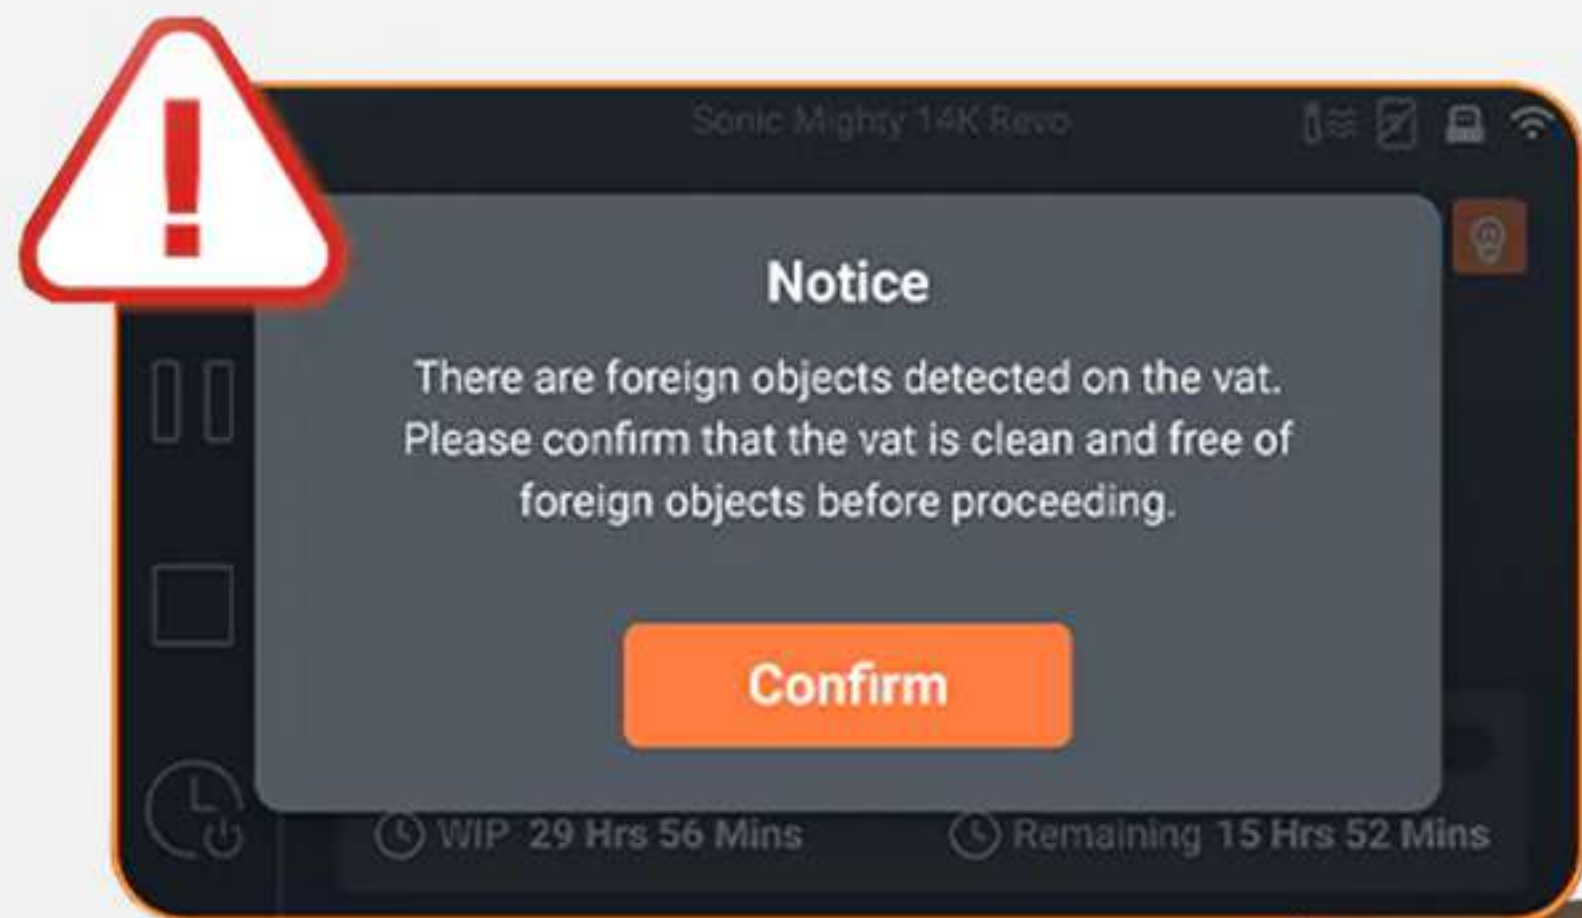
Sonic Mighty 14K Revo

Notice

There are foreign objects detected on the vat. Please confirm that the vat is clean and free of foreign objects before proceeding.

Confirm

WIP 29 Hrs 56 Mins

Remaining 15 Hrs 52 Mins